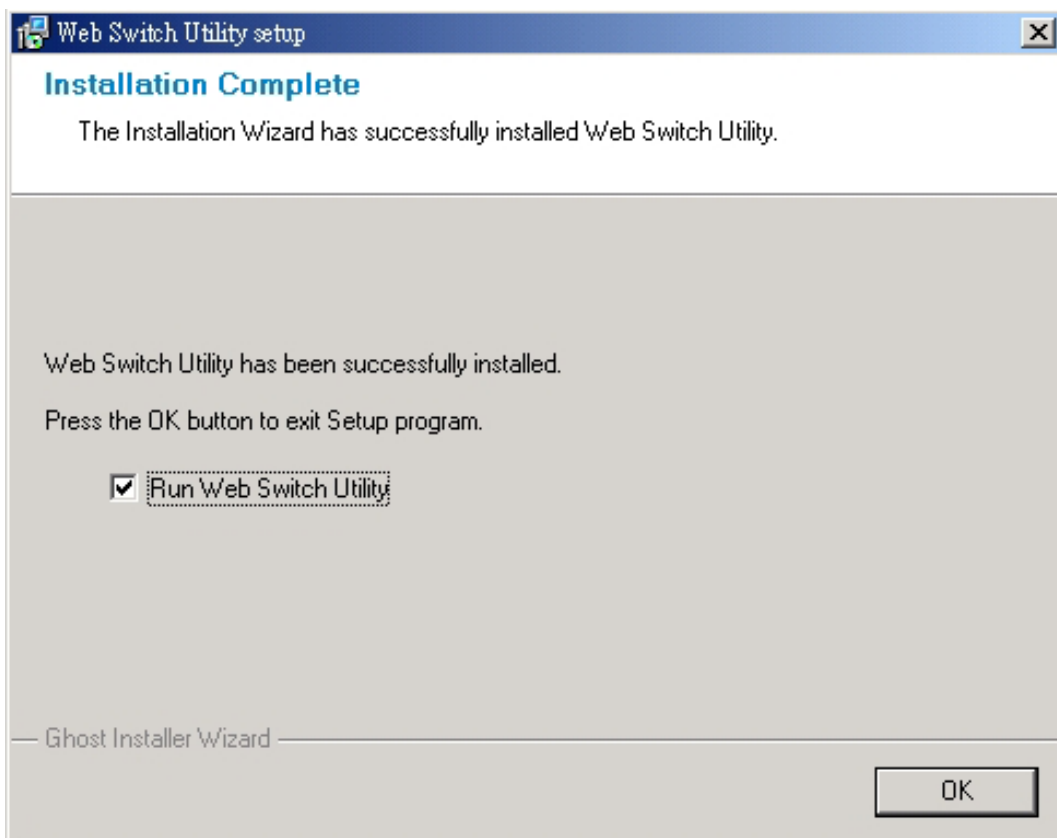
Web Switch Utility setup

Installation Complete

The Installation Wizard has successfully installed Web Switch Utility.

Web Switch Utility has been successfully installed.

Press the OK button to exit Setup program.

☑ Run Web Switch Utility

Ghost Installer Wizard

OK